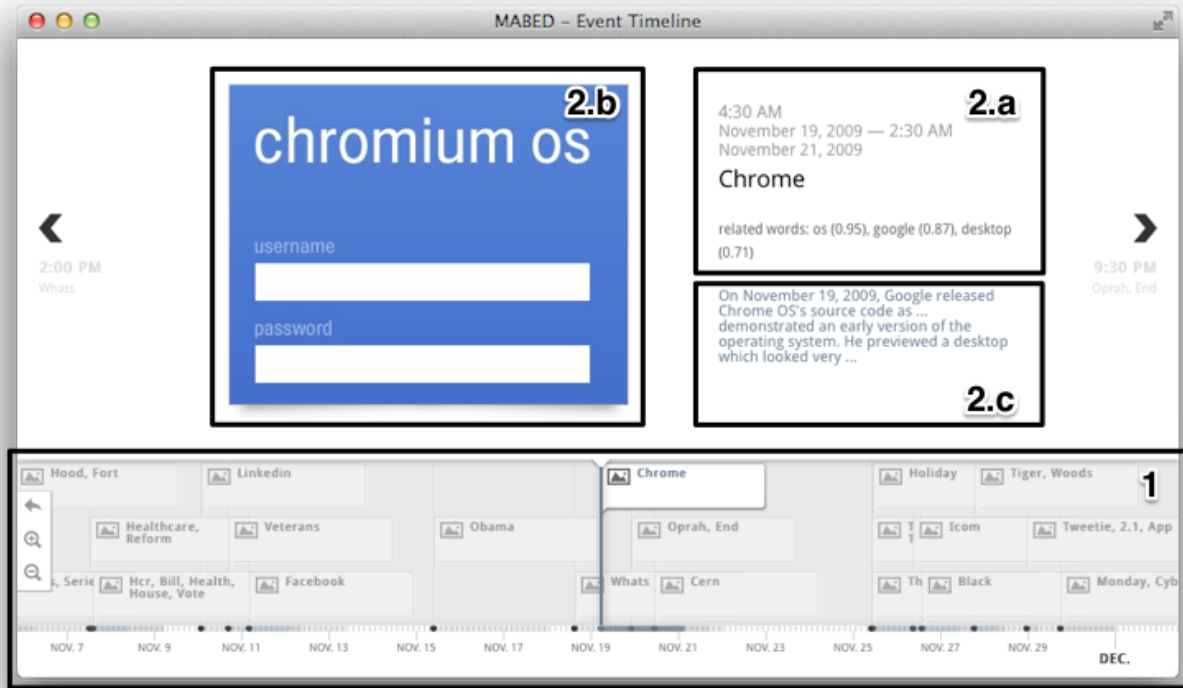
MABED – Event Timeline

2.b

chromium os

username

password

2.a

4:30 AM
November 19, 2009 — 2:30 AM
November 21, 2009

Chrome

related words: os (0.95), google (0.87), desktop (0.71)

On November 19, 2009, Google released Chrome OS's source code as ... demonstrated an early version of the operating system. He previewed a desktop which looked very ...

2.c

2:00 PM
Whats

9:30 PM
Oprah, End

1

Hood, Fort
Linkedin
Chrome
Holiday
Tiger, Woods
Healthcare, Reform
Veterans
Obama
Oprah, End
Icom
Tweetie, 2.1, App
, Serie
Hcr, Bill, Health, House, Vote
Facebook
Whats
Cern
Th
Black
Monday, Cyb

NOV. 7
NOV. 9
NOV. 11
NOV. 13
NOV. 15
NOV. 17
NOV. 19
NOV. 21
NOV. 23
NOV. 25
NOV. 27
NOV. 29
DEC.